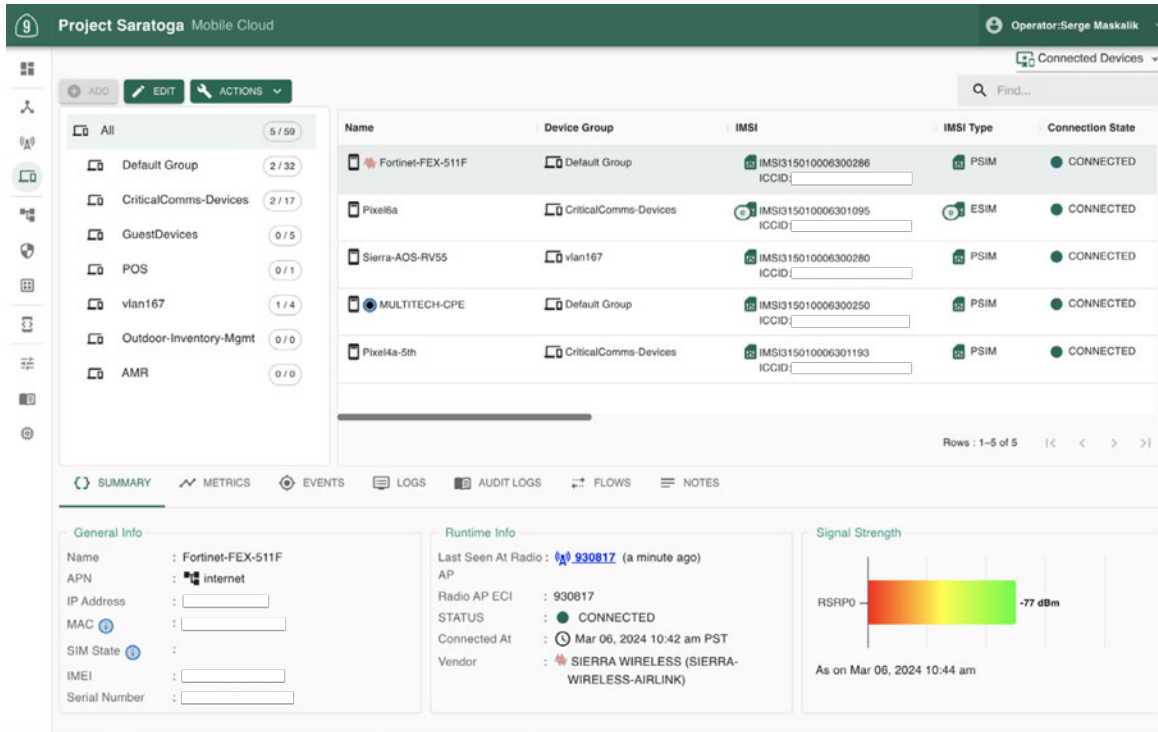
Project Saratoga Mobile Cloud

Operator:Serge Maskalik

Connected Devices

ADD EDIT ACTIONS

Find...

| All | 5 / 59 |
|---|---|
| Default Group | 2 / 32 |
| CriticalComms-Devices | 2 / 17 |
| GuestDevices | 0 / 5 |
| POS | 0 / 1 |
| vlan167 | 1 / 4 |
| Outdoor-Inventory-Mgmt | 0 / 0 |
| AMR | 0 / 0 |

| Name | Device Group | IMSI | IMSI Type | Connection State |
|---|---|---|---|---|
| Fortinet-FEX-511F | Default Group | IMSI315010006300286 ICCID: | PSIM | CONNECTED |
| Pixel6a | CriticalComms-Devices | IMSI315010006301095 ICCID: | ESIM | CONNECTED |
| Sierra-AOS-RV55 | vlan167 | IMSI315010006300280 ICCID: | PSIM | CONNECTED |
| MULTITECH-CPE | Default Group | IMSI315010006300250 ICCID: | PSIM | CONNECTED |
| Pixel4a-5th | CriticalComms-Devices | IMSI315010006301193 ICCID: | PSIM | CONNECTED |

Rows : 1–5 of 5

SUMMARY METRICS EVENTS LOGS AUDIT LOGS FLOWS NOTES

General Info
Name : Fortinet-FEX-511F
APN : internet
IP Address :
MAC :
SIM State :
IMEI :
Serial Number :

Runtime Info
Last Seen At Radio AP : 930817 (a minute ago)
Radio AP ECI : 930817
STATUS : CONNECTED
Connected At : Mar 06, 2024 10:42 am PST
Vendor : SIERRA WIRELESS (SIERRA-WIRELESS-AIRLINK)

Signal Strength
RSRP0
-77 dBm
As on Mar 06, 2024 10:44 am